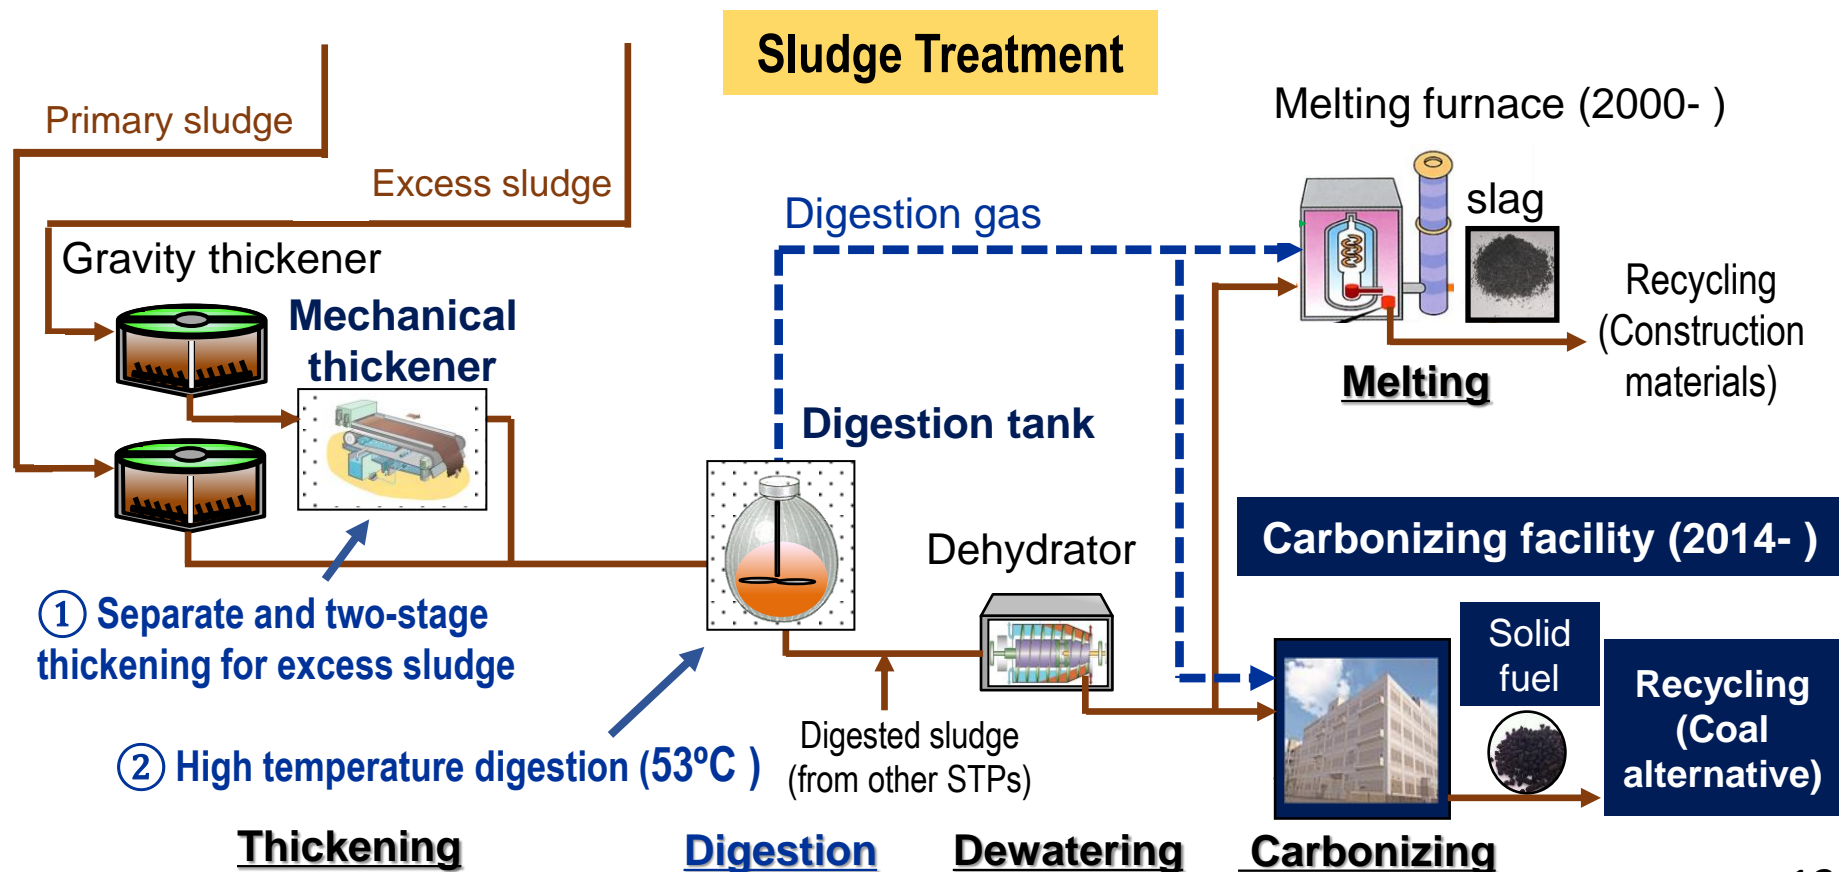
Sludge Treatment

Primary sludge

Excess sludge

Gravity thickener

Mechanical thickener

Digestion gas

Melting furnace (2000- )

slag

Recycling (Construction materials)

Melting

Digestion tank

Dehydrator

Carbonizing facility (2014- )

Solid fuel

Recycling (Coal alternative)

① Separate and two-stage thickening for excess sludge

② High temperature digestion (53°C )

Digested sludge (from other STPs)

Thickening

Digestion

Dewatering

Carbonizing